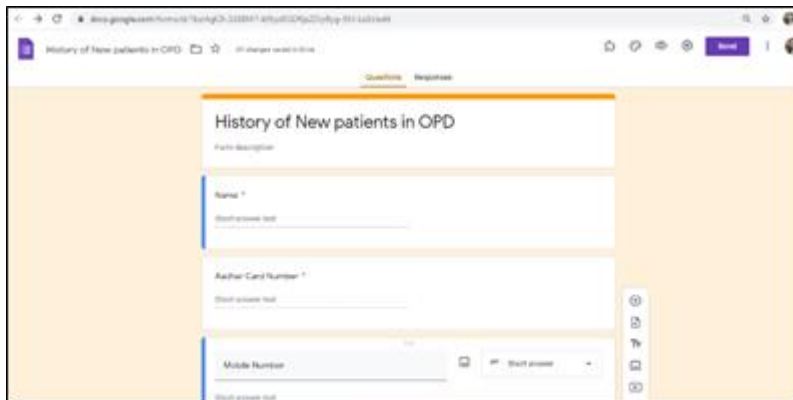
docs.google.com/forms/d/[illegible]

History of New patients in OPD

All changes saved in Drive

Send

Questions Responses

History of New patients in OPD

Form description

Name *

Short answer text

Aadhar Card Number *

Short answer text

Mobile Number

Short answer

Short answer text